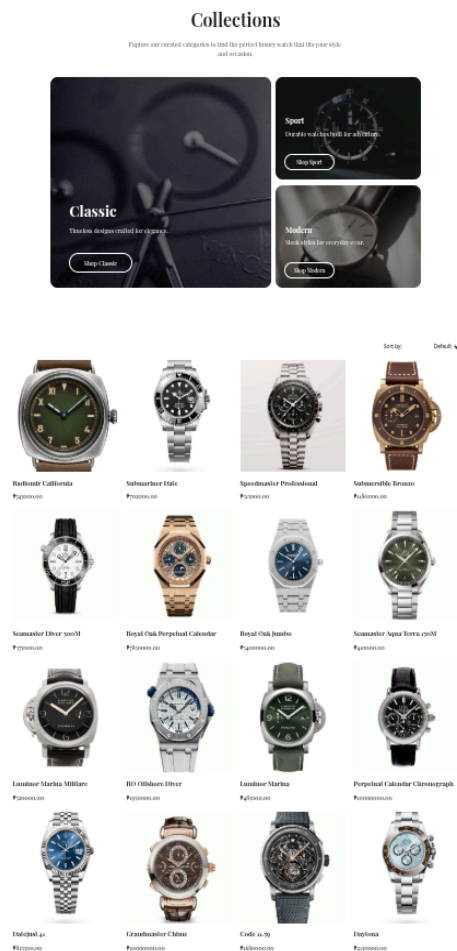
Collections

Explore our curated categories to find the perfect luxury watch that fits your style and occasion.

Classic

Timeless designs crafted for elegance.

Shop Classic

Sport

Durable watches built for adventure.

Shop Sport

Modern

Sleek styles for everyday wear.

Shop Modern

Sort by: Default

Radiomir California
₱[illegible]

Submariner Date
₱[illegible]

Speedmaster Professional
₱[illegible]

Submersible Bronzo
₱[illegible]

Seamaster Diver 300M
₱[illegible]

Royal Oak Perpetual Calendar
₱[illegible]

Royal Oak Jumbo
₱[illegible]

Seamaster Aqua Terra 150M
₱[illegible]

Luminor Marina Militare
₱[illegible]

RO Offshore Diver
₱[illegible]

Luminor Marina
₱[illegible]

Perpetual Calendar Chronograph
₱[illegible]

Datejust 41
₱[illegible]

Grandmaster Chime
₱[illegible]

Code 11.59
₱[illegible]

Daytona
₱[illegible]